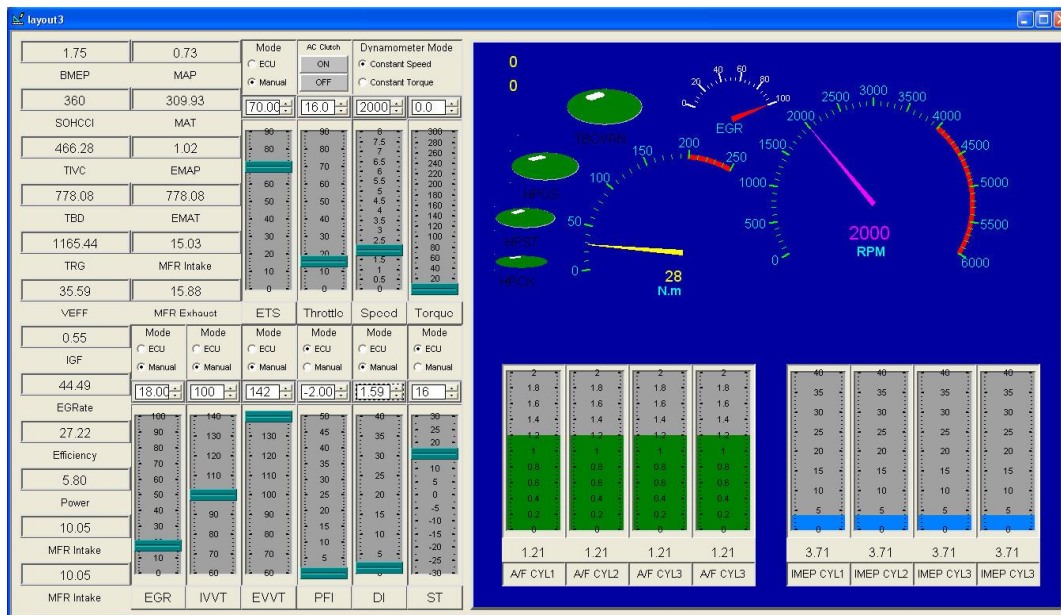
layout3

| 1.75 | 0.73 |
|---|---|
| BMEP | MAP |
| 360 | 309.93 |
| SOHCCI | MAT |
| 466.28 | 1.02 |
| TIVC | EMAP |
| 778.08 | 778.08 |
| TBD | EMAT |
| 1165.44 | 15.03 |
| TRG | MFR Intake |
| 35.59 | 15.88 |
| VEFF | MFR Exhaust |

0.55
IGF
44.49
EGRate
27.22
Efficiency
5.80
Power
10.05
MFR Intake
10.05
MFR Intake

Mode
ECU
Manual
70.00

AC Clutch
ON
OFF
16.0

Dynamometer Mode
Constant Speed
Constant Torque
2000
0.0

90 80 70 60 50 40 30 20 10 0
90 80 70 60 50 40 30 20 10 0
8 7.5 7 6.5 6 5.5 5 4.5 4 3.5 3 2.5 2 1.5 1 0.5 0
300 280 260 240 220 200 180 160 140 120 100 80 60 40 20 0

ETS Throttle Speed Torque

Mode ECU Manual 18.00
Mode ECU Manual 100
Mode ECU Manual 142
Mode ECU Manual -2.00
Mode ECU Manual 1.59
Mode ECU Manual 16

100 90 80 70 60 50 40 30 20 10 0
140 130 120 110 100 90 80 70 60
140 130 120 110 100 90 80 70 60
50 45 40 35 30 25 20 15 10 5 0
40 35 30 25 20 15 10 5 0
30 25 20 15 10 5 0 -5 -10 -15 -20 -25 -30

EGR IVVT EVVT PFI DI ST

0
0
TBOWN
HPCG
HRST
HPCK
0 50 100 150 200 250
28
N.m
0 20 40 60 80 100
EGR
0 500 1000 1500 2000 2500 3000 3500 4000 4500 5000 5500 6000
2000
RPM

2 1.8 1.6 1.4 1.2 1 0.8 0.6 0.4 0.2 0
1.21 1.21 1.21 1.21
A/F CYL1 A/F CYL2 A/F CYL3 A/F CYL3

40 35 30 25 20 15 10 5 0
3.71 3.71 3.71 3.71
IMEP CYL1 IMEP CYL2 IMEP CYL3 IMEP CYL3